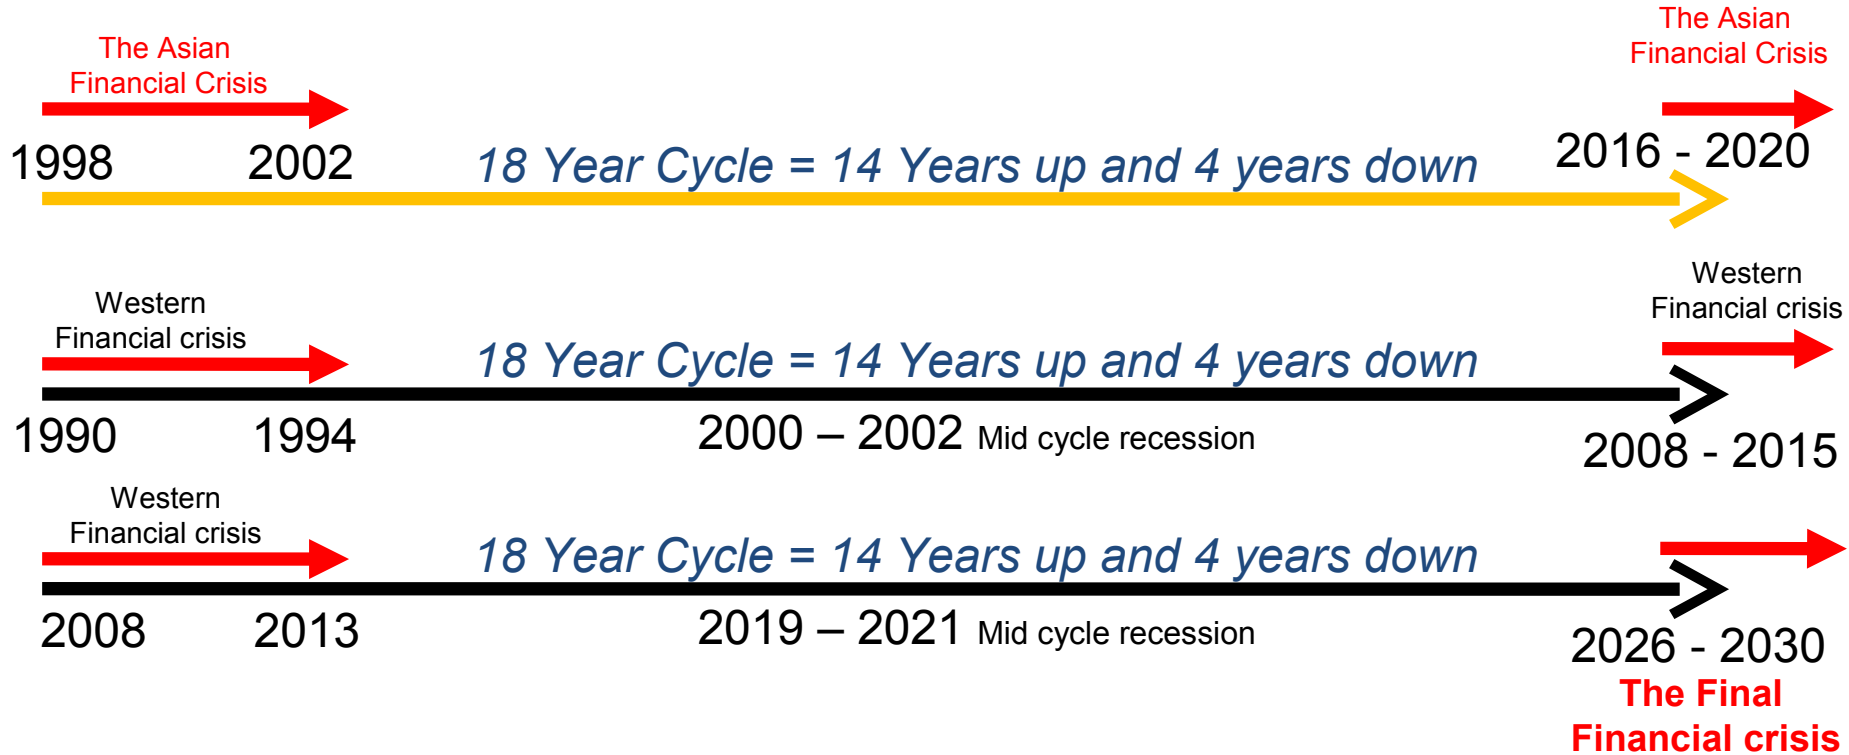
The Asian Financial Crisis

The Asian Financial Crisis

1998 2002

18 Year Cycle = 14 Years up and 4 years down

2016 - 2020

Western Financial crisis

Western Financial crisis

18 Year Cycle = 14 Years up and 4 years down

1990 1994

2000 – 2002 Mid cycle recession

2008 - 2015

Western Financial crisis

18 Year Cycle = 14 Years up and 4 years down

2008 2013

2019 – 2021 Mid cycle recession

2026 - 2030

The Final Financial crisis